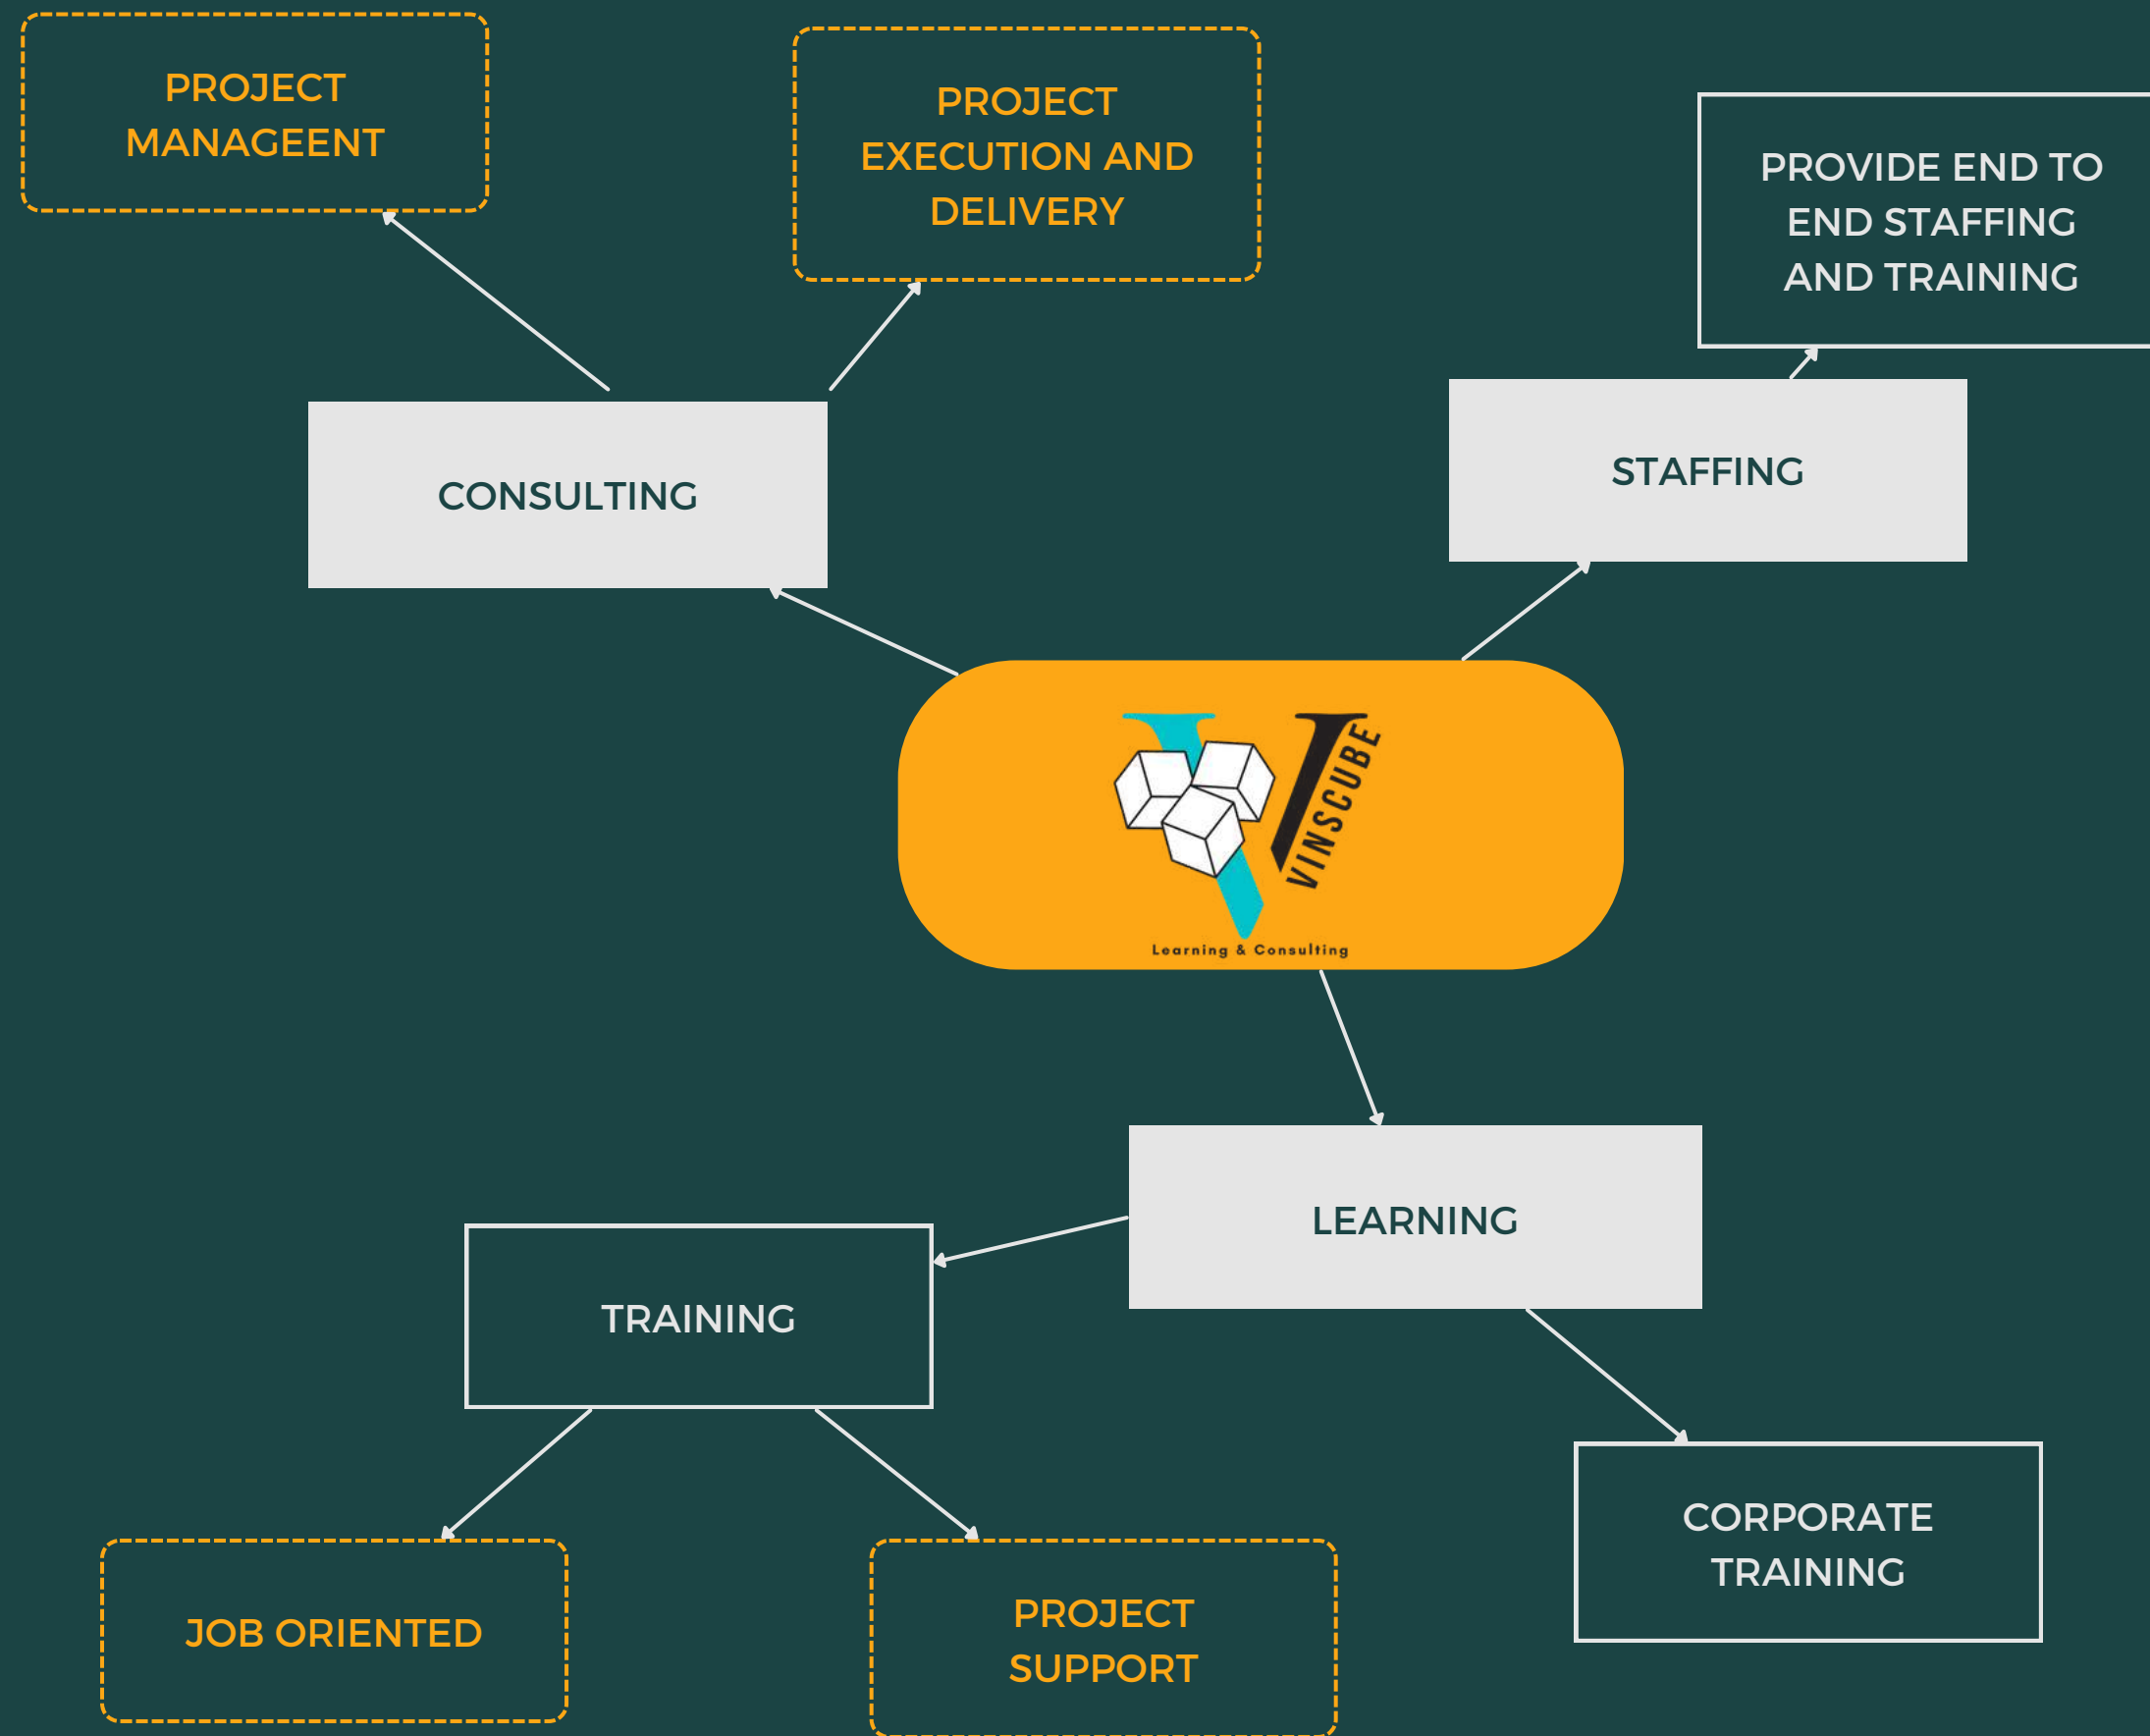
PROJECT MANAGEENT

PROJECT EXECUTION AND DELIVERY

PROVIDE END TO END STAFFING AND TRAINING

CONSULTING

STAFFING

VINSCUBE

Learning & Consulting

LEARNING

TRAINING

CORPORATE TRAINING

JOB ORIENTED

PROJECT SUPPORT